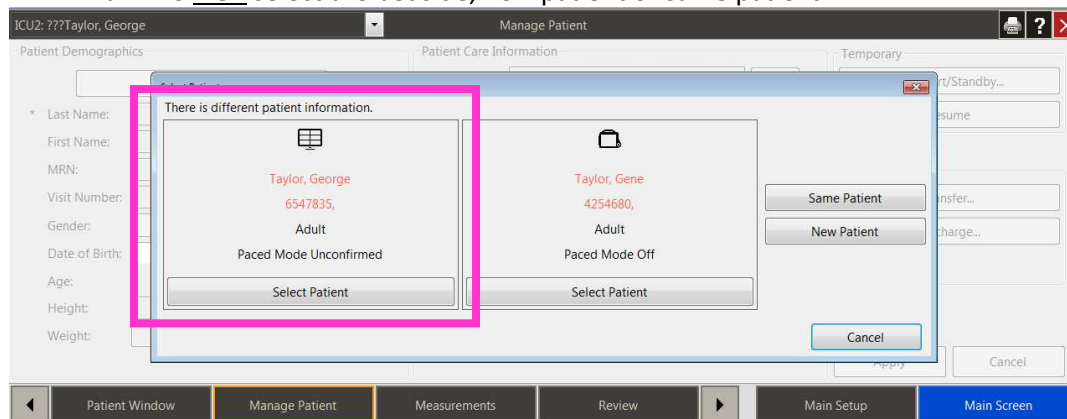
ICU2: ???Taylor, George

Manage Patient

?

Patient Demographics

Patient Care Information

Temporary

rt/Standby...

esume

* Last Name:

First Name:

MRN:

Visit Number:

Gender:

Date of Birth:

Age:

Height:

Weight:

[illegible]

There is different patient information.

Taylor, George

6547835,

Adult

Paced Mode Unconfirmed

Select Patient

Taylor, Gene

4254680,

Adult

Paced Mode Off

Select Patient

Same Patient

New Patient

nsfer...

charge...

Cancel

Apply

Cancel

Patient Window

Manage Patient

Measurements

Review

Main Setup

Main Screen